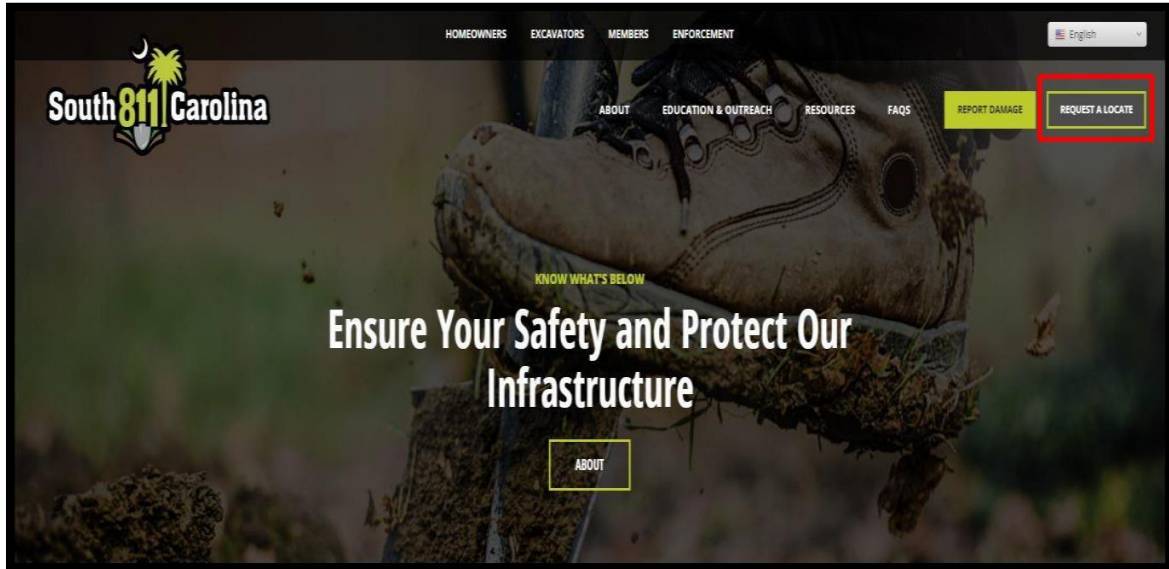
HOMEOWNERS EXCAVATORS MEMBERS ENFORCEMENT

English

South 811 Carolina

ABOUT EDUCATION & OUTREACH RESOURCES FAQS REPORT DAMAGE REQUEST A LOCATE

KNOW WHAT'S BELOW

Ensure Your Safety and Protect Our Infrastructure

ABOUT